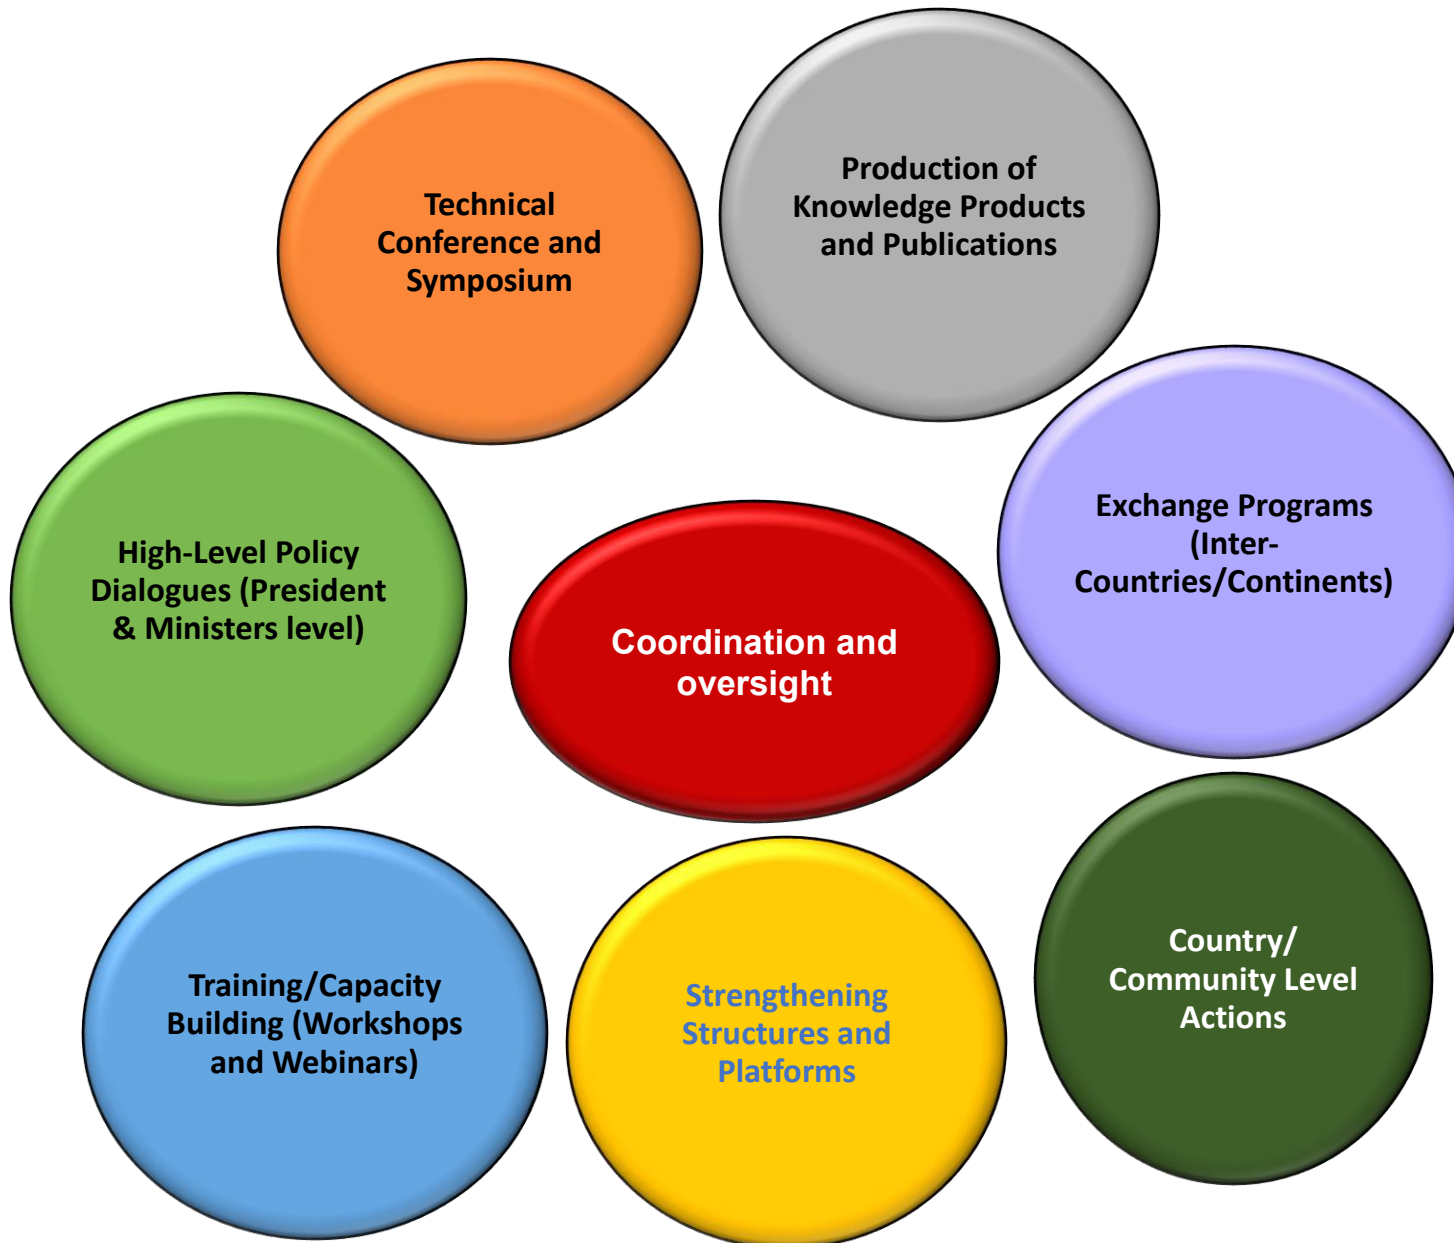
Technical Conference and Symposium

Production of Knowledge Products and Publications

High-Level Policy Dialogues (President & Ministers level)

Coordination and oversight

Exchange Programs (Inter-Countries/Continents)

Training/Capacity Building (Workshops and Webinars)

Strengthening Structures and Platforms

Country/ Community Level Actions